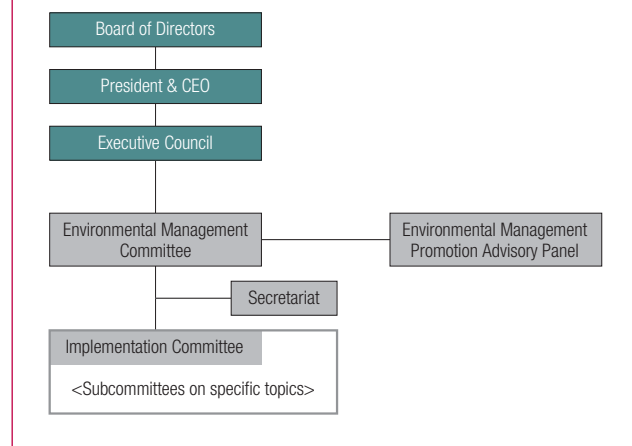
Board of Directors

President & CEO

Executive Council

Environmental Management Committee

Environmental Management Promotion Advisory Panel

Secretariat

Implementation Committee

<Subcommittees on specific topics>